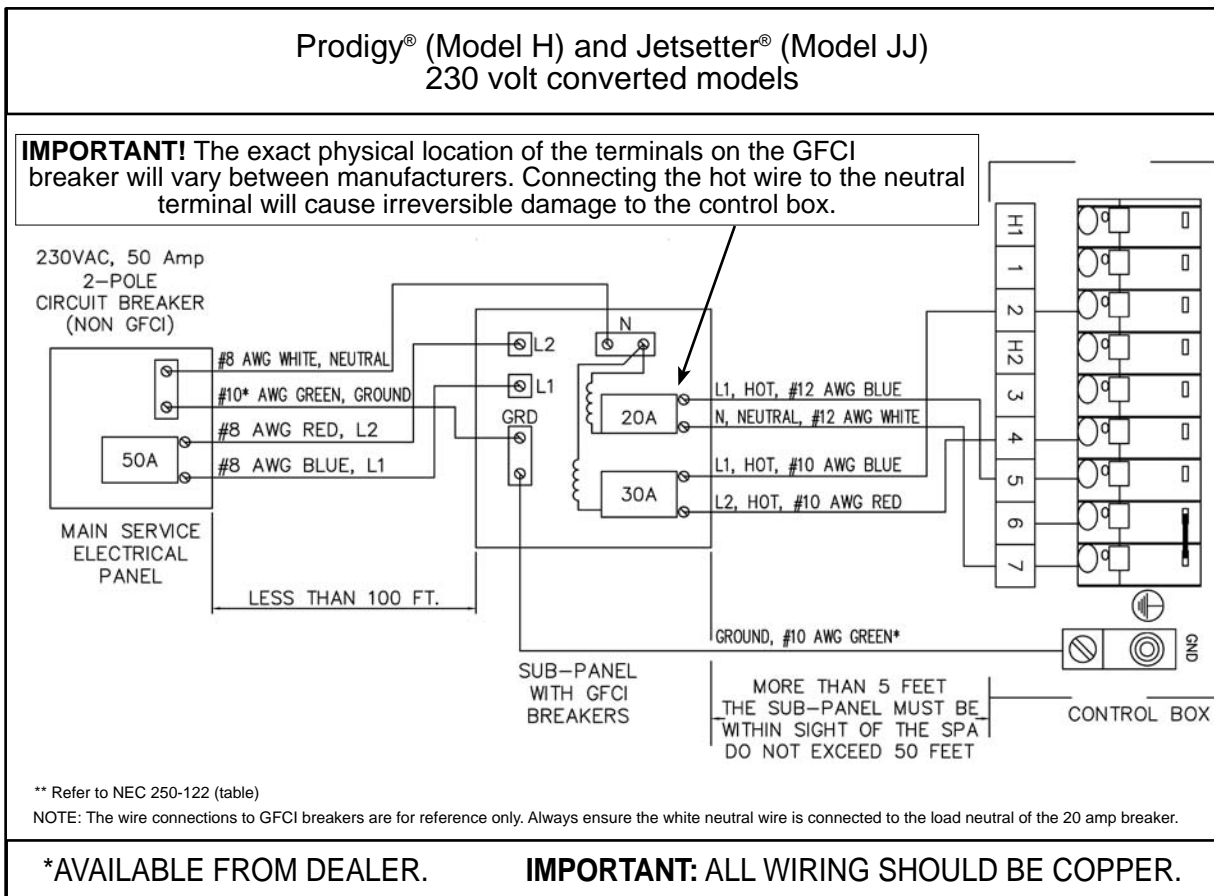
Prodigy® (Model H) and Jetsetter® (Model JJ)
230 volt converted models

**IMPORTANT!** The exact physical location of the terminals on the GFCI breaker will vary between manufacturers. Connecting the hot wire to the neutral terminal will cause irreversible damage to the control box.

230VAC, 50 Amp
2–POLE
CIRCUIT BREAKER
(NON GFCI)

#8 AWG WHITE, NEUTRAL
#10* AWG GREEN, GROUND
#8 AWG RED, L2
#8 AWG BLUE, L1

50A

MAIN SERVICE
ELECTRICAL
PANEL

LESS THAN 100 FT.

N
L2
L1
GRD
20A
30A

L1, HOT, #12 AWG BLUE
N, NEUTRAL, #12 AWG WHITE
L1, HOT, #10 AWG BLUE
L2, HOT, #10 AWG RED

H1
1
2
H2
3
4
5
6
7

GROUND, #10 AWG GREEN*

GND

SUB–PANEL
WITH GFCI
BREAKERS

MORE THAN 5 FEET
THE SUB–PANEL MUST BE
WITHIN SIGHT OF THE SPA
DO NOT EXCEED 50 FEET

CONTROL BOX

** Refer to NEC 250-122 (table)

NOTE: The wire connections to GFCI breakers are for reference only. Always ensure the white neutral wire is connected to the load neutral of the 20 amp breaker.

*AVAILABLE FROM DEALER. **IMPORTANT:** ALL WIRING SHOULD BE COPPER.